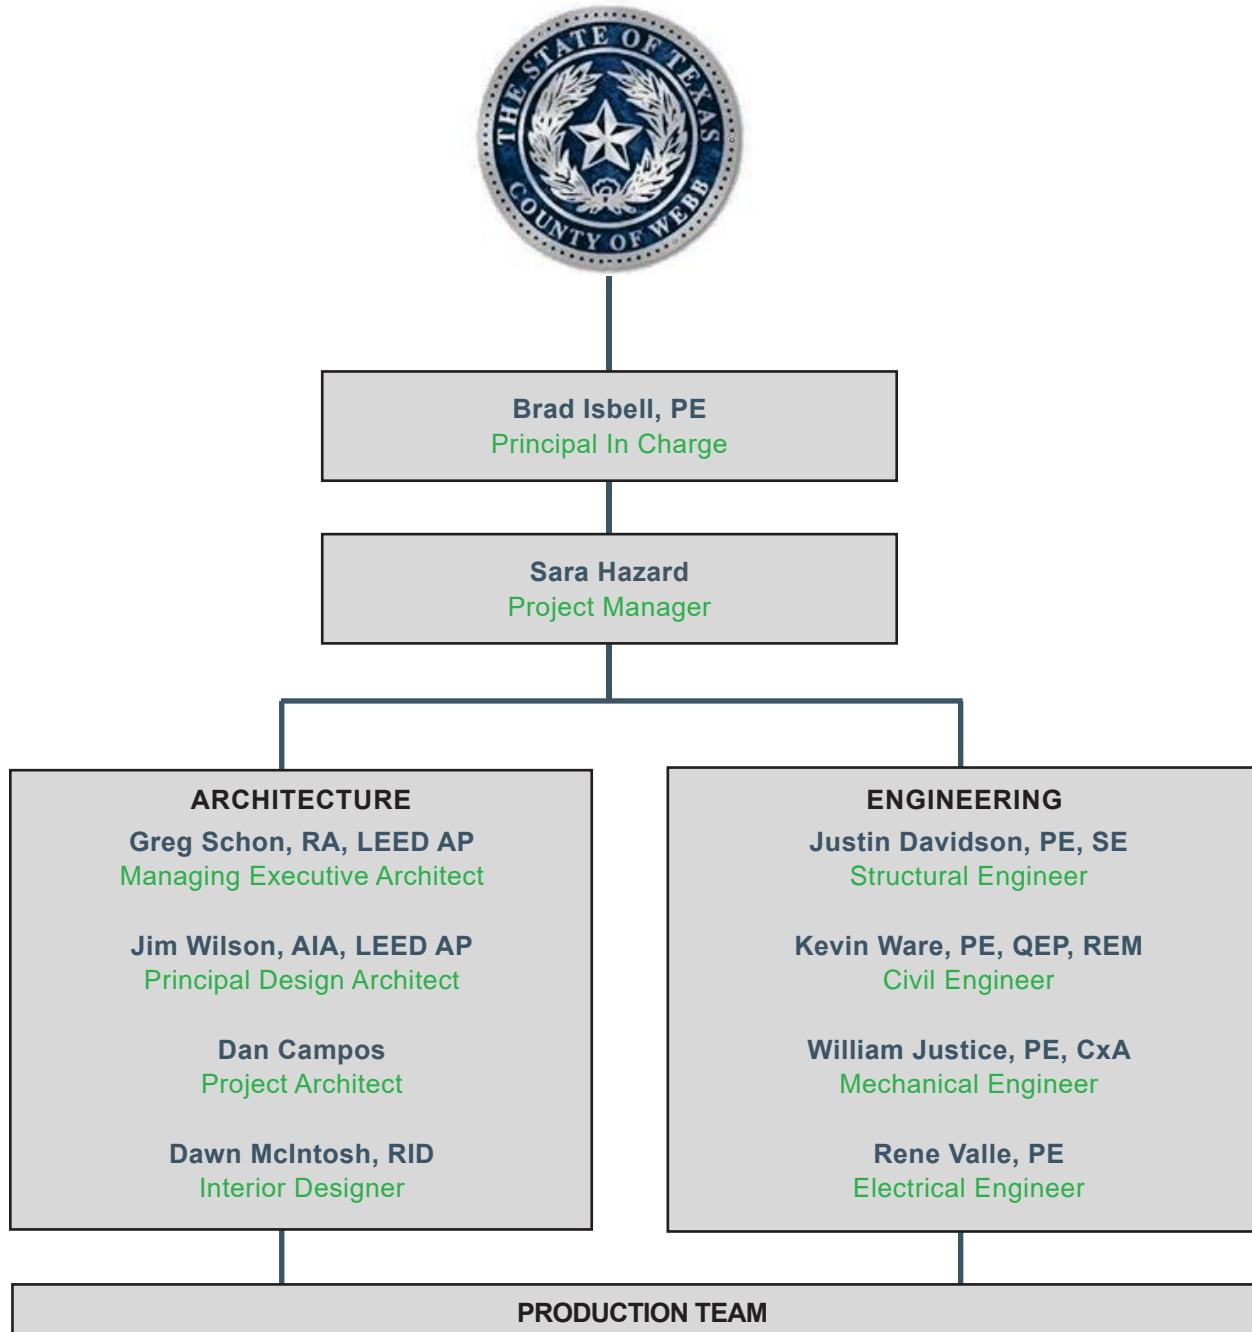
THE STATE OF TEXAS
COUNTY OF WEBB

Brad Isbell, PE
Principal In Charge

Sara Hazard
Project Manager

ARCHITECTURE
Greg Schon, RA, LEED AP
Managing Executive Architect

Jim Wilson, AIA, LEED AP
Principal Design Architect

Dan Campos
Project Architect

Dawn McIntosh, RID
Interior Designer

ENGINEERING
Justin Davidson, PE, SE
Structural Engineer

Kevin Ware, PE, QEP, REM
Civil Engineer

William Justice, PE, CxA
Mechanical Engineer

Rene Valle, PE
Electrical Engineer

PRODUCTION TEAM